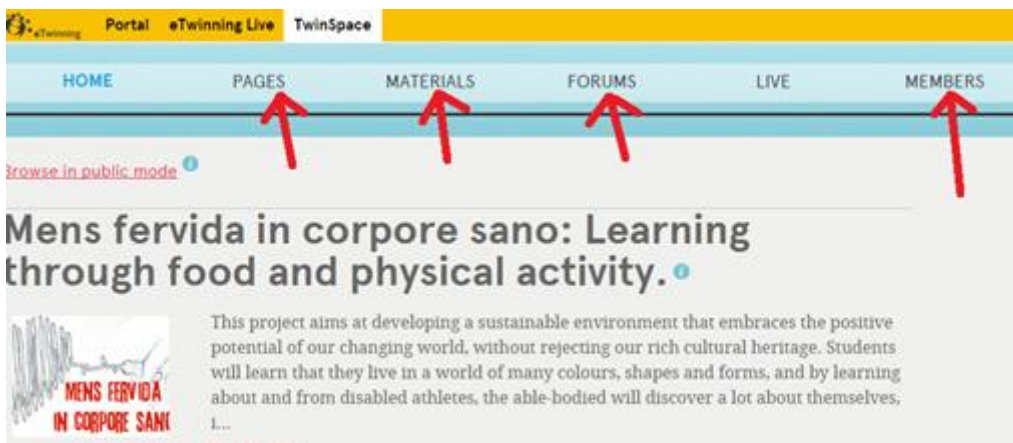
eTwinning Portal eTwinning Live TwinSpace

HOME PAGES MATERIALS FORUMS LIVE MEMBERS

Browse in public mode

Mens fervida in corpore sano: Learning through food and physical activity.

MENS FERVIDA IN CORPORE SAN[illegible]

This project aims at developing a sustainable environment that embraces the positive potential of our changing world, without rejecting our rich cultural heritage. Students will learn that they live in a world of many colours, shapes and forms, and by learning about and from disabled athletes, the able-bodied will discover a lot about themselves, i...